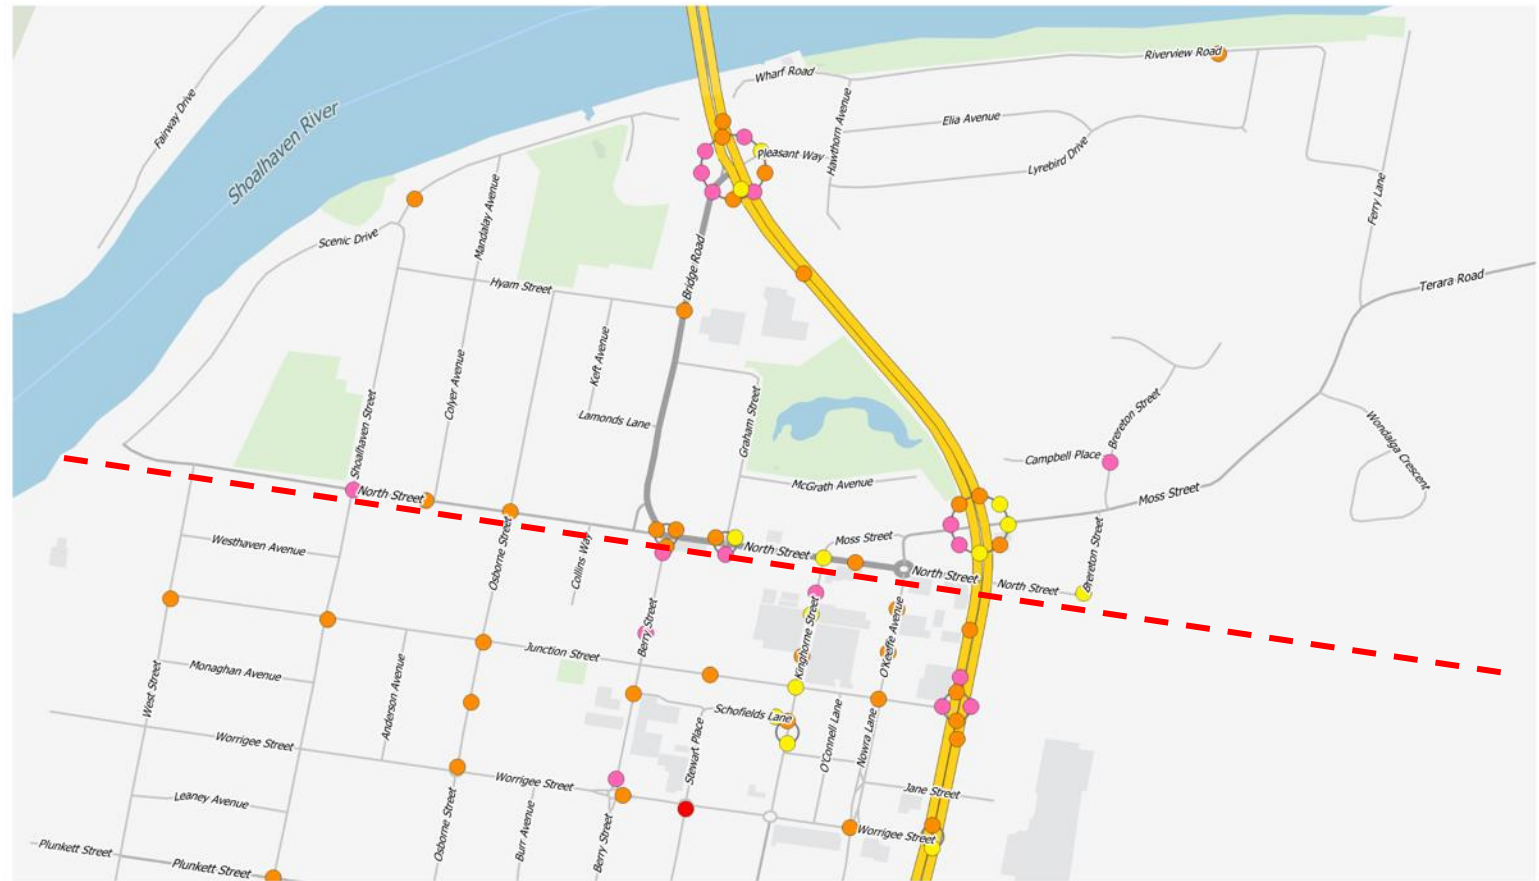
Shoalhaven River
Fairway Drive
Wharf Road
Riverview Road
Elia Avenue
Pleasant Way
Hawthorn Avenue
Lyrebird Drive
Ferry Lane
Scenic Drive
Mandalay Avenue
Hyam Street
Bridge Road
Terara Road
Keft Avenue
Colyer Avenue
Shoalhaven Street
Lamonds Lane
Graham Street
Brereton Street
Wondalga Crescent
Campbell Place
McGrath Avenue
Moss Street
North Street
Moss Street
North Street
North Street
North Street
Brereton Street
Westhaven Avenue
Osborne Street
Collins Way
Kinghorne Street
O'Keeffe Avenue
Berry Street
Junction Street
West Street
Monaghan Avenue
Anderson Avenue
Schofields Lane
O'Connell Lane
Nowra Lane
Worrigee Street
Stewart Place
Worrigee Street
Jane Street
Leaney Avenue
Osborne Street
Burr Avenue
Berry Street
Worrigee Street
Plunkett Street
Plunkett Street